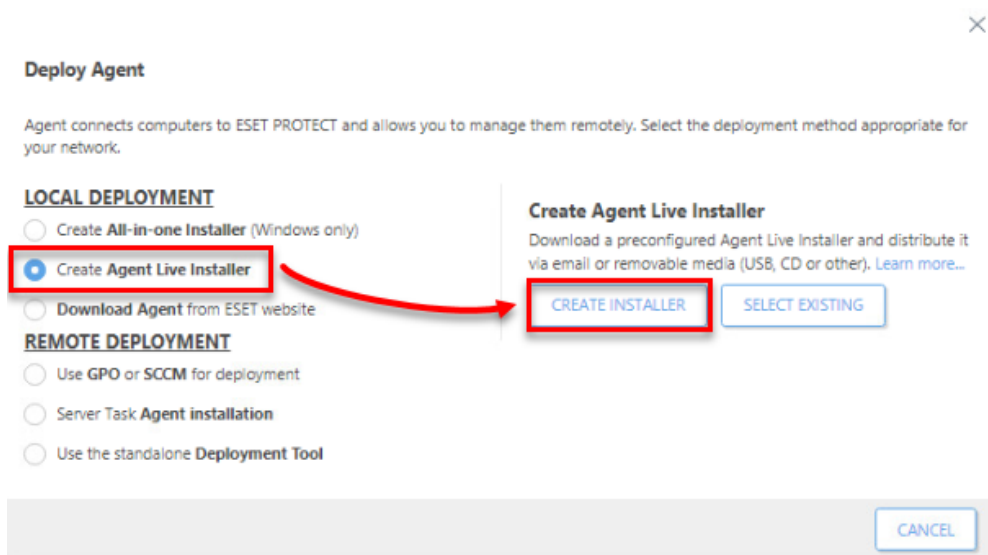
Deploy Agent

Agent connects computers to ESET PROTECT and allows you to manage them remotely. Select the deployment method appropriate for your network.

LOCAL DEPLOYMENT

Create All-in-one Installer (Windows only)

Create Agent Live Installer

Download Agent from ESET website

REMOTE DEPLOYMENT

Use GPO or SCCM for deployment

Server Task Agent installation

Use the standalone Deployment Tool

Create Agent Live Installer

Download a preconfigured Agent Live Installer and distribute it via email or removable media (USB, CD or other). Learn more...

CREATE INSTALLER

SELECT EXISTING

CANCEL